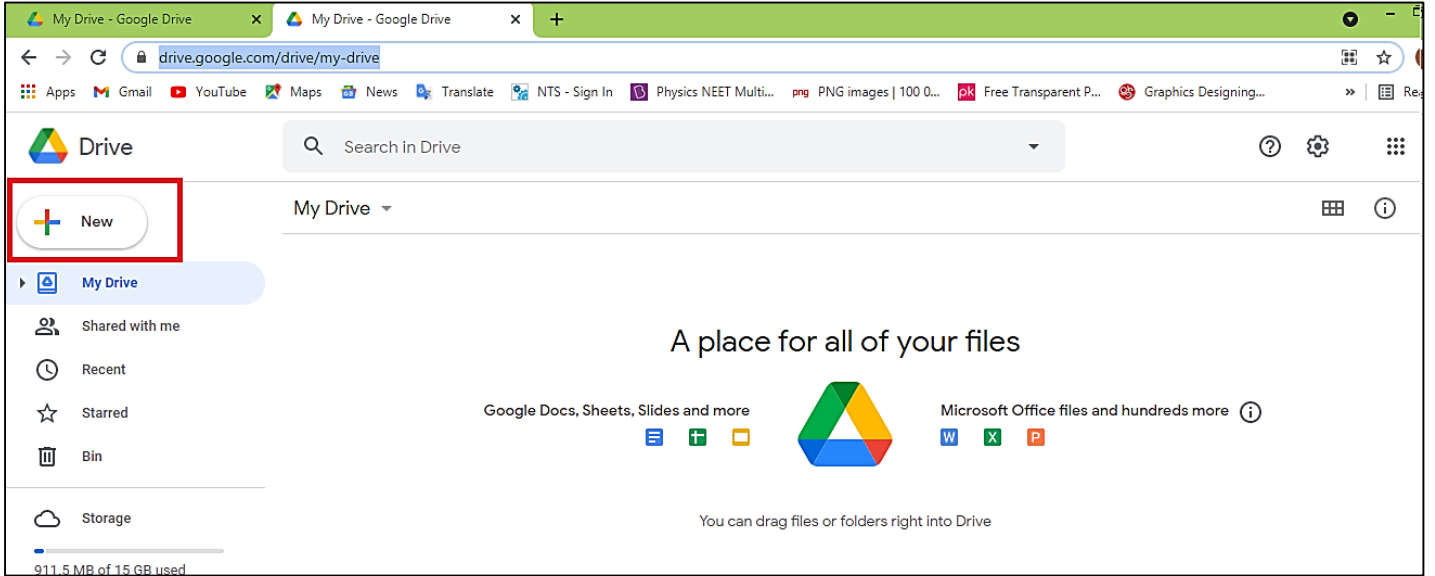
My Drive - Google Drive ×
My Drive - Google Drive ×
+
drive.google.com/drive/my-drive
Apps Gmail YouTube Maps News Translate NTS - Sign In Physics NEET Multi... png PNG images | 100 0... pk Free Transparent P... Graphics Designing... » Re

Drive
Search in Drive

New
My Drive
Shared with me
Recent
Starred
Bin
Storage
911.5 MB of 15 GB used

My Drive

A place for all of your files

Google Docs, Sheets, Slides and more
Microsoft Office files and hundreds more
W X P

You can drag files or folders right into Drive